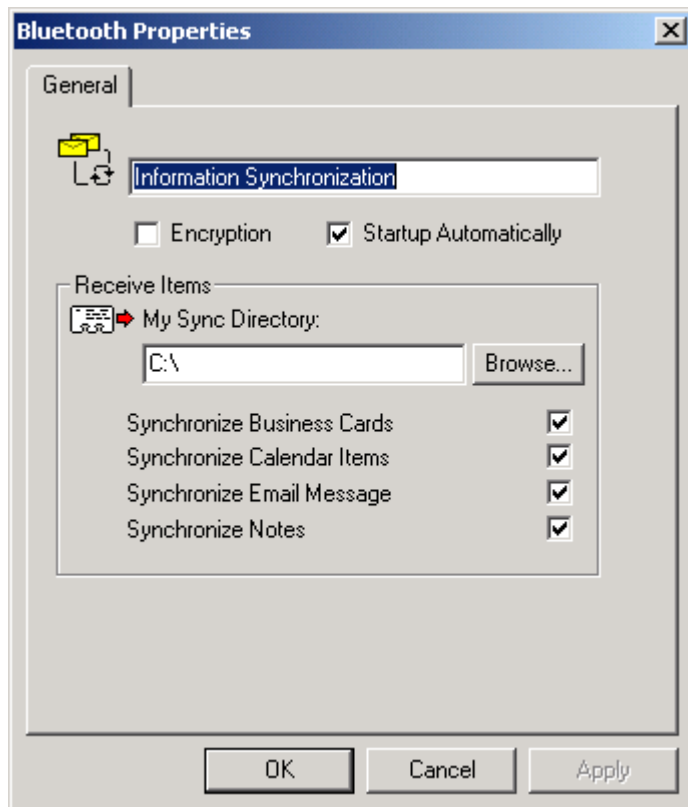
Bluetooth Properties

General

Information Synchronization

Encryption

Startup Automatically

Receive Items

My Sync Directory:

C:\

Browse...

Synchronize Business Cards

Synchronize Calendar Items

Synchronize Email Message

Synchronize Notes

OK

Cancel

Apply